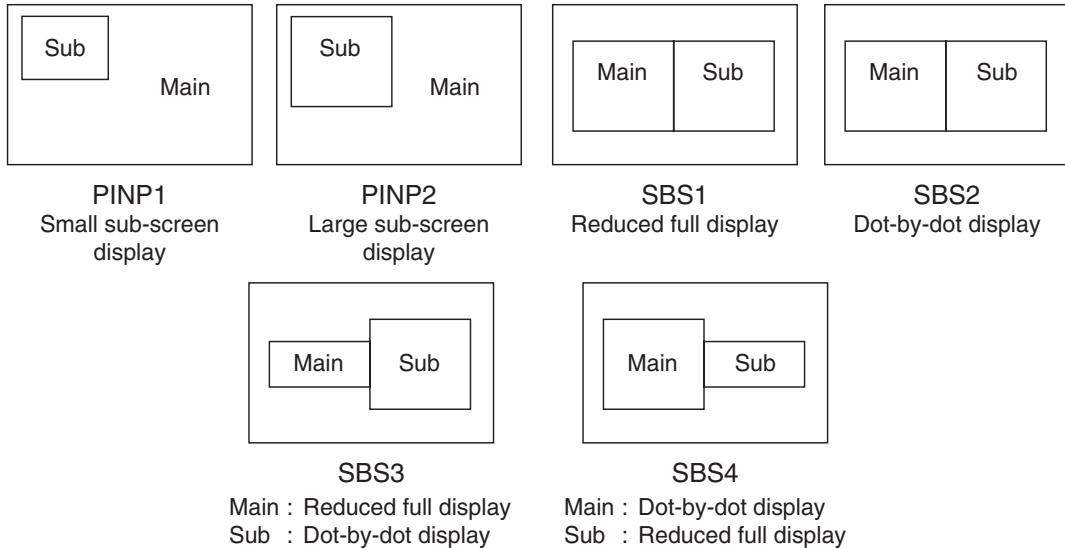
Sub

Main

PINP1
Small sub-screen display

Sub

Main

PINP2
Large sub-screen display

Main | Sub

SBS1
Reduced full display

Main | Sub

SBS2
Dot-by-dot display

Main | Sub

SBS3
Main : Reduced full display
Sub : Dot-by-dot display

Main | Sub

SBS4
Main : Dot-by-dot display
Sub : Reduced full display